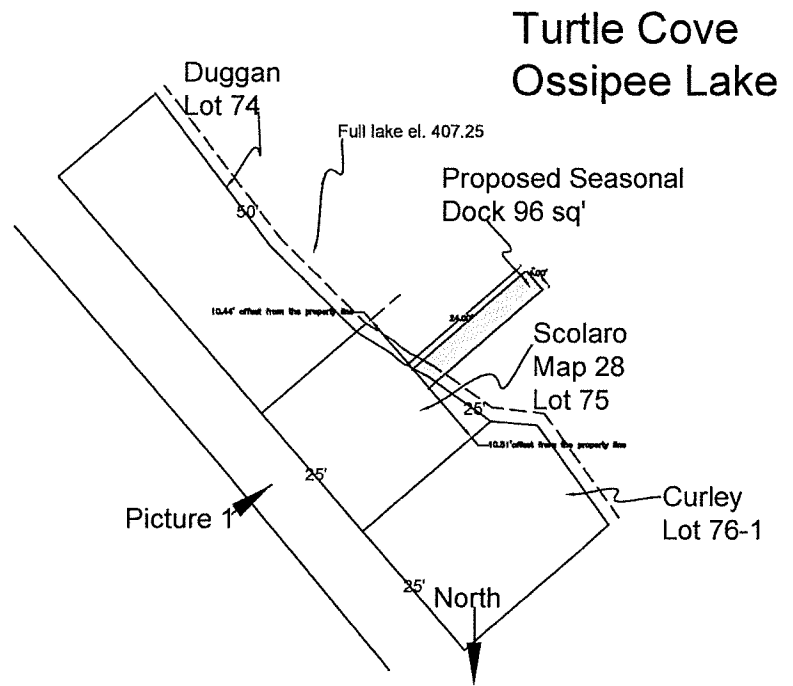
Turtle Cove
Ossipee Lake

Duggan
Lot 74

Full lake el. 407.25

Proposed Seasonal
Dock 96 sq'

50'

4.00'

24.00'

10.44' offset from the property line

Scolaro
Map 28
Lot 75

25'

10.31' offset from the property line

25'

Curley
Lot 76-1

Picture 1

25'

North